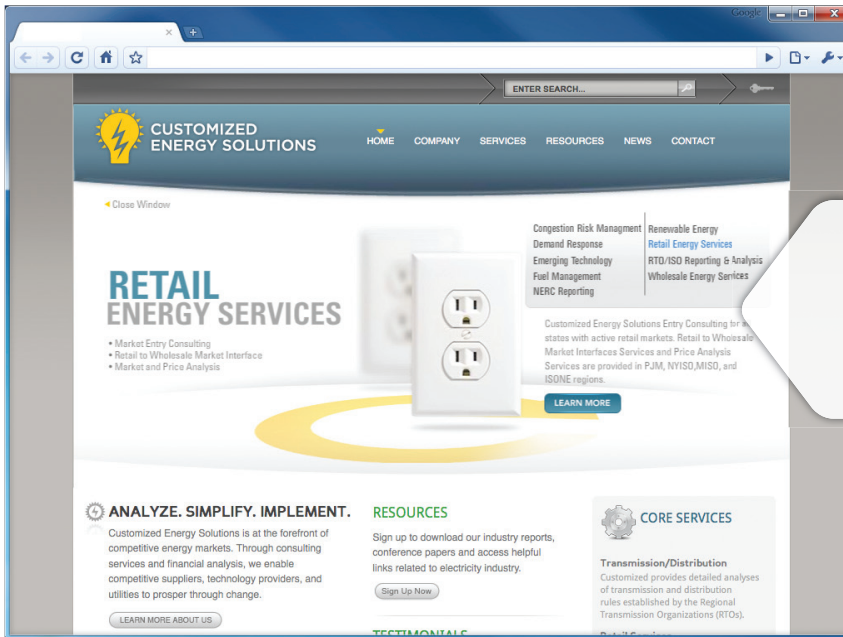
Google

ENTER SEARCH...

CUSTOMIZED ENERGY SOLUTIONS

HOME COMPANY SERVICES RESOURCES NEWS CONTACT

Close Window

Congestion Risk Managment
Demand Response
Emerging Technology
Fuel Management
NERC Reporting

Renewable Energy
Retail Energy Services
RTO/ISO Reporting & Analysis
Wholesale Energy Services

RETAIL ENERGY SERVICES

• Market Entry Consulting
• Retail to Wholesale Market Interface
• Market and Price Analysis

Customized Energy Solutions Entry Consulting for all states with active retail markets. Retail to Wholesale Market Interfaces Services and Price Analysis Services are provided in PJM, NYISO,MISO, and ISONE regions.

LEARN MORE

ANALYZE. SIMPLIFY. IMPLEMENT.

Customized Energy Solutions is at the forefront of competitive energy markets. Through consulting services and financial analysis, we enable competitive suppliers, technology providers, and utilities to prosper through change.

LEARN MORE ABOUT US

RESOURCES

Sign up to download our industry reports, conference papers and access helpful links related to electricity industry.

Sign Up Now

TESTIMONIALS

CORE SERVICES

Transmission/Distribution

Customized provides detailed analyses of transmission and distribution rules established by the Regional Transmission Organizations (RTOs).

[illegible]